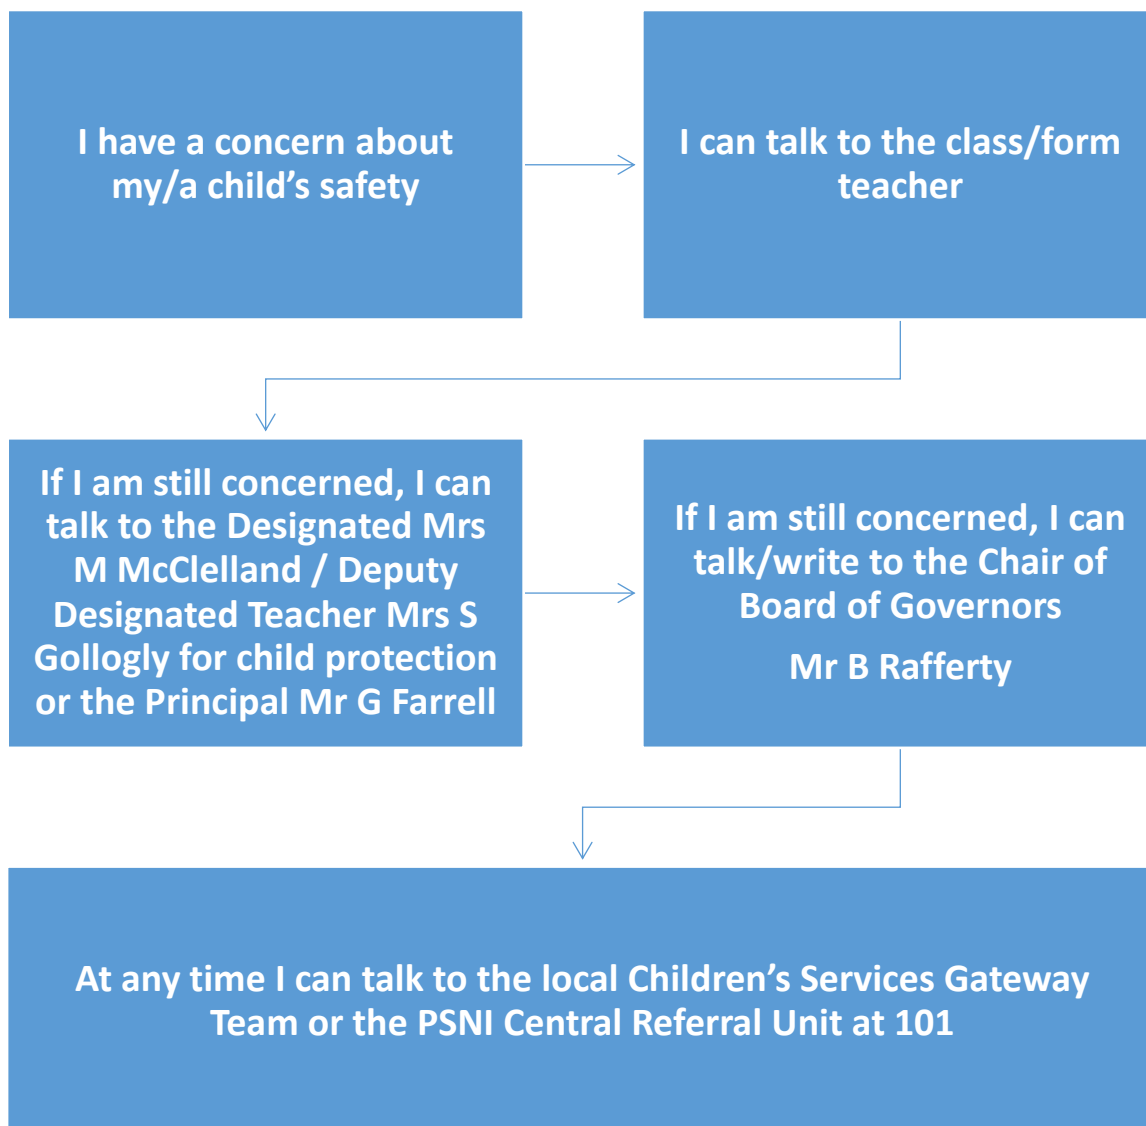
I have a concern about my/a child’s safety

I can talk to the class/form teacher

If I am still concerned, I can talk to the Designated Mrs M McClelland / Deputy Designated Teacher Mrs S Gollogly for child protection or the Principal Mr G Farrell

If I am still concerned, I can talk/write to the Chair of Board of Governors

Mr B Rafferty

At any time I can talk to the local Children’s Services Gateway Team or the PSNI Central Referral Unit at 101